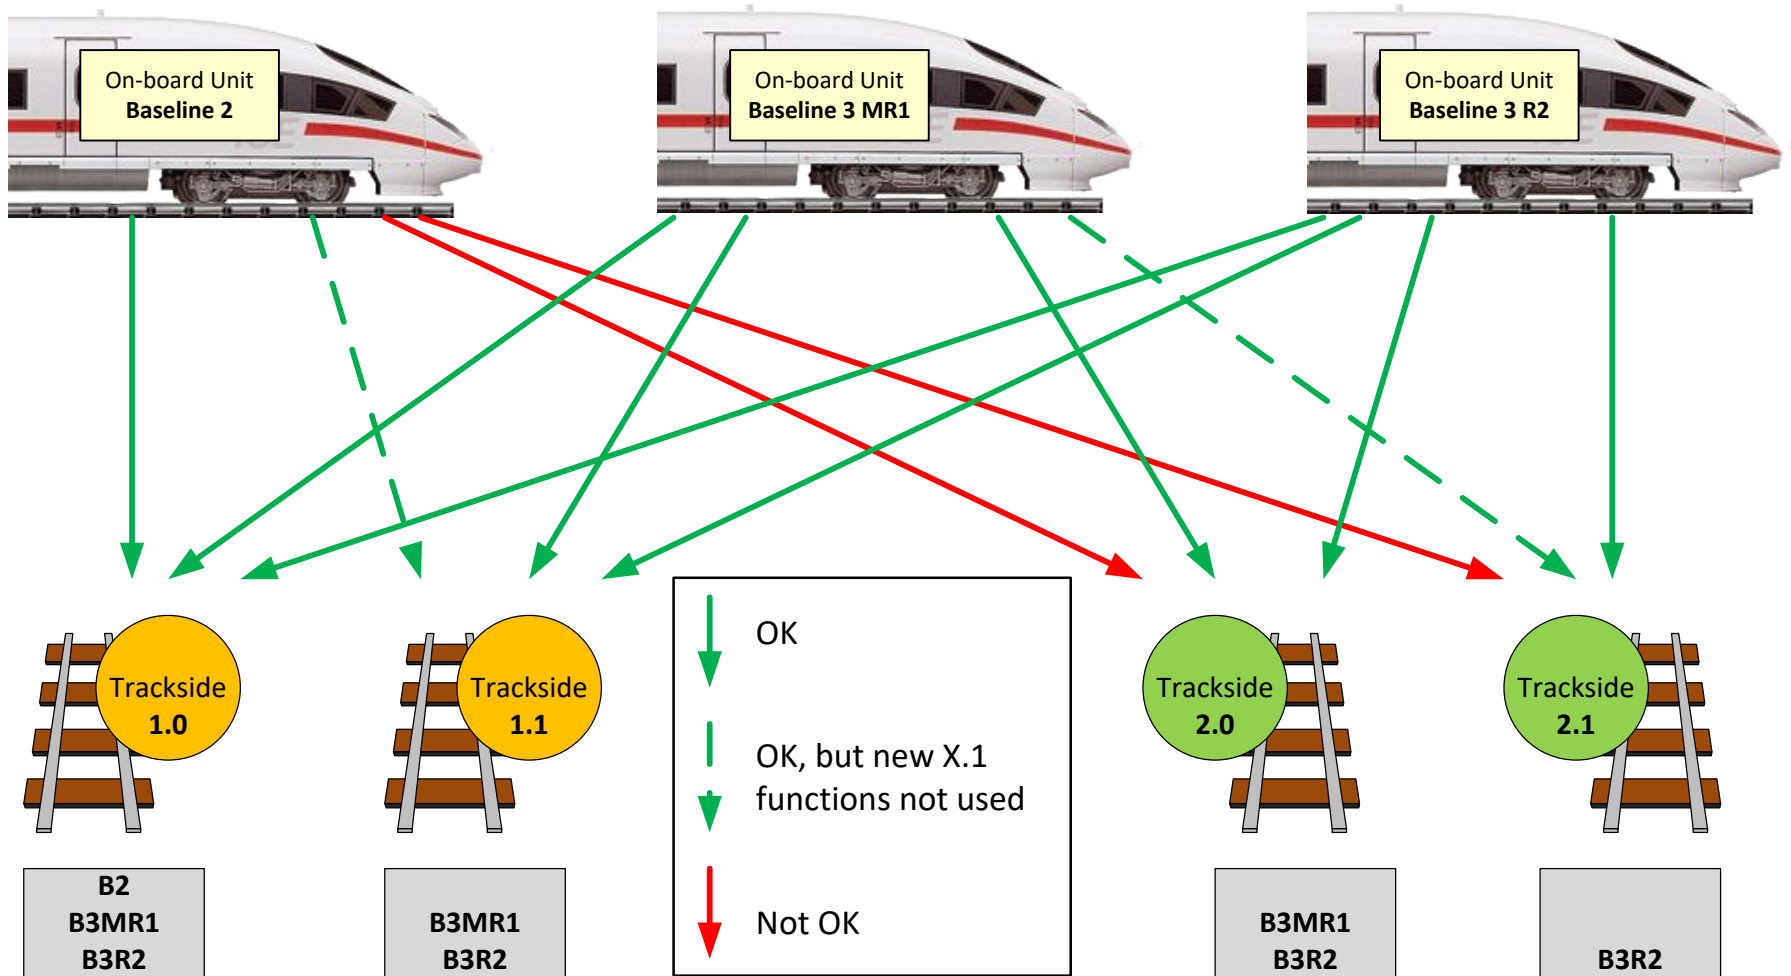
On-board Unit
Baseline 2

On-board Unit
Baseline 3 MR1

On-board Unit
Baseline 3 R2

Trackside
1.0

Trackside
1.1

OK

OK, but new X.1 functions not used

Not OK

Trackside
2.0

Trackside
2.1

B2
B3MR1
B3R2

B3MR1
B3R2

B3MR1
B3R2

B3R2